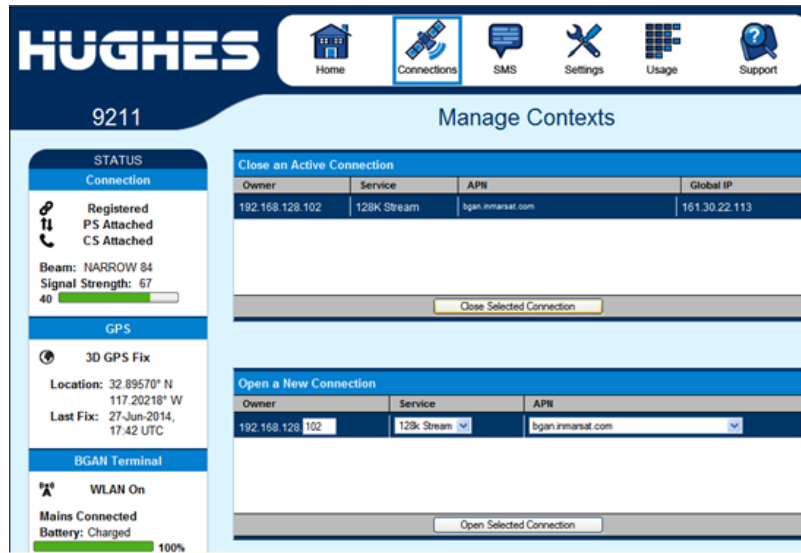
HUGHES

Home Connections SMS Settings Usage Support

9211

Manage Contexts

STATUS
Connection

Registered
PS Attached
CS Attached

Beam: NARROW 84
Signal Strength: 67
40

GPS

3D GPS Fix

Location: 32.89570° N
117.20218° W
Last Fix: 27-Jun-2014,
17:42 UTC

BGAN Terminal

WLAN On

Mains Connected
Battery: Charged
100%

Close an Active Connection

| Owner | Service | APN | Global IP |
|---|---|---|---|
| 192.168.128.102 | 128K Stream | bgan.inmarsat.com | 161.30.22.113 |

Close Selected Connection

Open a New Connection

| Owner | Service | APN |
|---|---|---|
| 192.168.128. 102 | 128k Stream | bgan.inmarsat.com |

Open Selected Connection